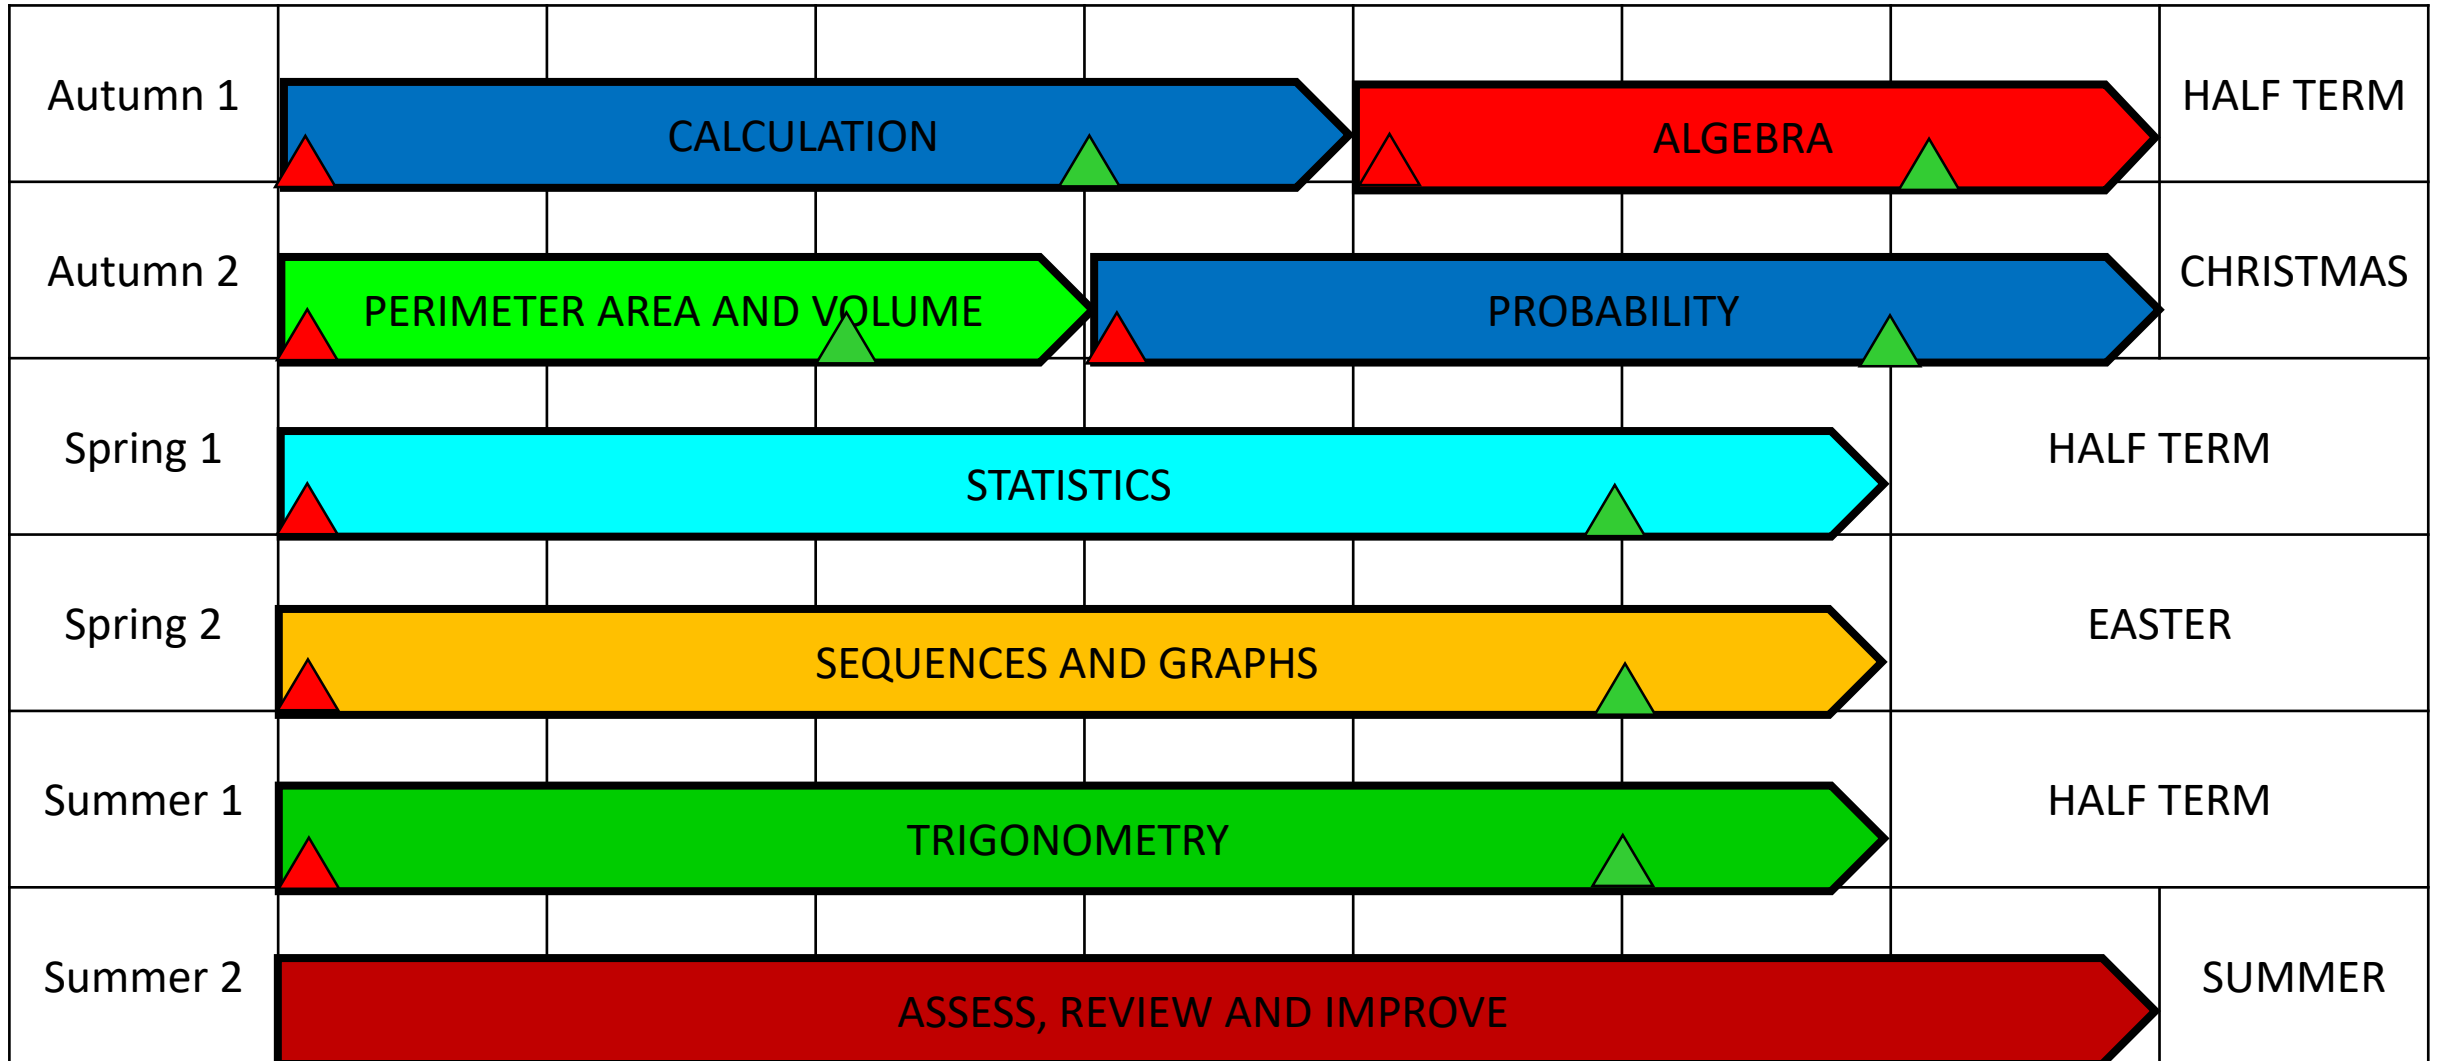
| | | |
|---|---|---|
| Autumn 1 | CALCULATION, ALGEBRA | HALF TERM |
| Autumn 2 | PERIMETER AREA AND VOLUME, PROBABILITY | CHRISTMAS |
| Spring 1 | STATISTICS | HALF TERM |
| Spring 2 | SEQUENCES AND GRAPHS | EASTER |
| Summer 1 | TRIGONOMETRY | HALF TERM |
| Summer 2 | ASSESS, REVIEW AND IMPROVE | SUMMER |